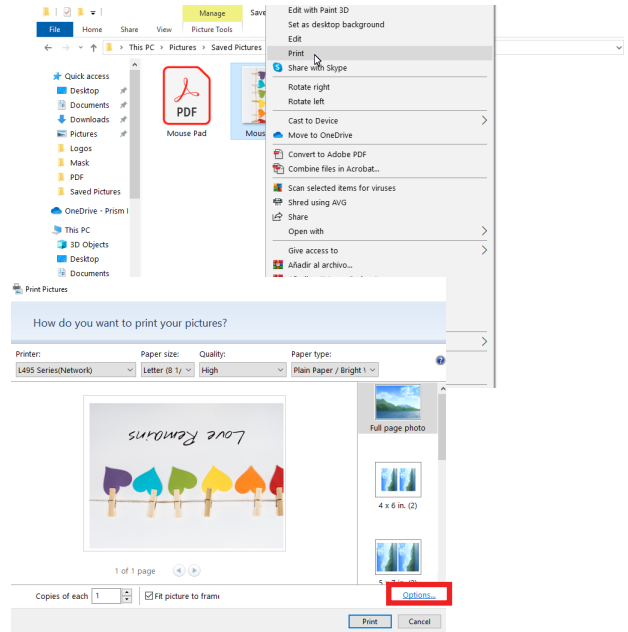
Manage
Save
File
Home
Share
View
Picture Tools
This PC > Pictures > Saved Pictures
Quick access
Desktop
Documents
Downloads
Pictures
Logos
Mask
PDF
Saved Pictures
OneDrive - Prism I
This PC
3D Objects
Desktop
Documents
PDF
Mouse Pad
Mous
Edit with Paint 3D
Set as desktop background
Edit
Print
Share with Skype
Rotate right
Rotate left
Cast to Device
Move to OneDrive
Convert to Adobe PDF
Combine files in Acrobat...
Scan selected items for viruses
Shred using AVG
Share
Open with
Give access to
Añadir al archivo...
Print Pictures
How do you want to print your pictures?
Printer:
L495 Series(Network)
Paper size:
Letter (8 1/
Quality:
High
Paper type:
Plain Paper / Bright \
Love Remains
1 of 1 page
Full page photo
4 x 6 in. (2)
5 x 7 in. (2)
Copies of each 1
Fit picture to frame
Options...
Print
Cancel